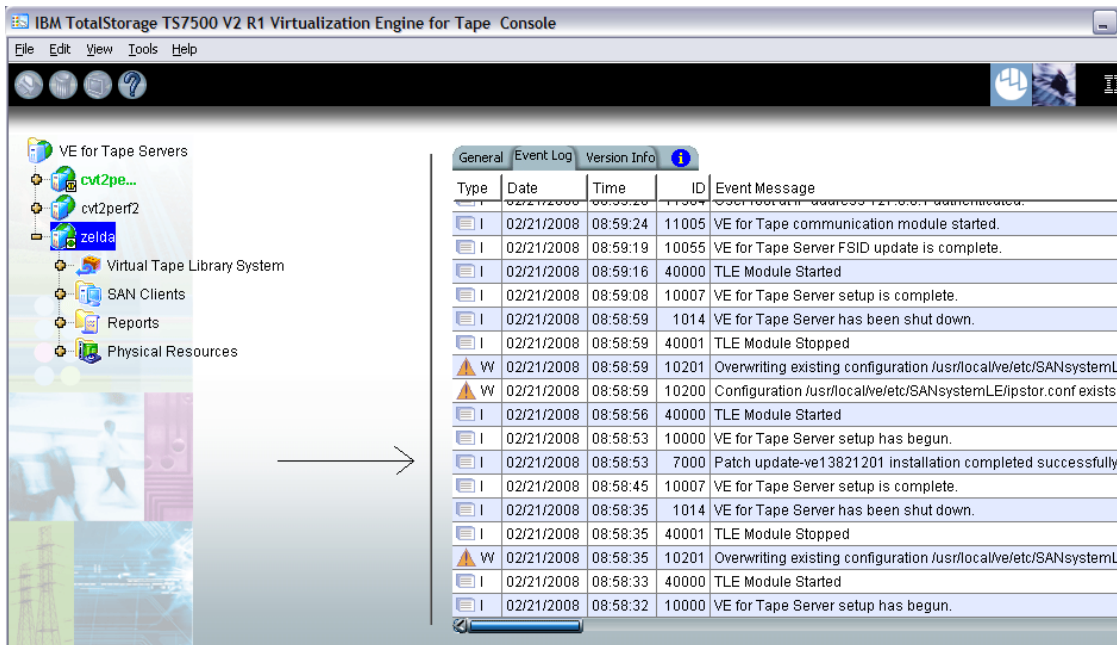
IBM TotalStorage TS7500 V2 R1 Virtualization Engine for Tape Console

File Edit View Tools Help

VE for Tape Servers
cvt2pe...
cvt2perf2
zelda
Virtual Tape Library System
SAN Clients
Reports
Physical Resources

General | Event Log | Version Info

| Type | Date | Time | ID | Event Message |
|---|---|---|---|---|
| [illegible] | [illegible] | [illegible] | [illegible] | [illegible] |
| I | 02/21/2008 | 08:59:24 | 11005 | VE for Tape communication module started. |
| I | 02/21/2008 | 08:59:19 | 10055 | VE for Tape Server FSID update is complete. |
| I | 02/21/2008 | 08:59:16 | 40000 | TLE Module Started |
| I | 02/21/2008 | 08:59:08 | 10007 | VE for Tape Server setup is complete. |
| I | 02/21/2008 | 08:58:59 | 1014 | VE for Tape Server has been shut down. |
| I | 02/21/2008 | 08:58:59 | 40001 | TLE Module Stopped |
| W | 02/21/2008 | 08:58:59 | 10201 | Overwriting existing configuration /usr/local/ve/etc/SANsystemL |
| W | 02/21/2008 | 08:58:59 | 10200 | Configuration /usr/local/ve/etc/SANsystemLE/ipstor.conf exists |
| I | 02/21/2008 | 08:58:56 | 40000 | TLE Module Started |
| I | 02/21/2008 | 08:58:53 | 10000 | VE for Tape Server setup has begun. |
| I | 02/21/2008 | 08:58:53 | 7000 | Patch update-ve13821201 installation completed successfully |
| I | 02/21/2008 | 08:58:45 | 10007 | VE for Tape Server setup is complete. |
| I | 02/21/2008 | 08:58:35 | 1014 | VE for Tape Server has been shut down. |
| I | 02/21/2008 | 08:58:35 | 40001 | TLE Module Stopped |
| W | 02/21/2008 | 08:58:35 | 10201 | Overwriting existing configuration /usr/local/ve/etc/SANsystemL |
| I | 02/21/2008 | 08:58:33 | 40000 | TLE Module Started |
| I | 02/21/2008 | 08:58:32 | 10000 | VE for Tape Server setup has begun. |